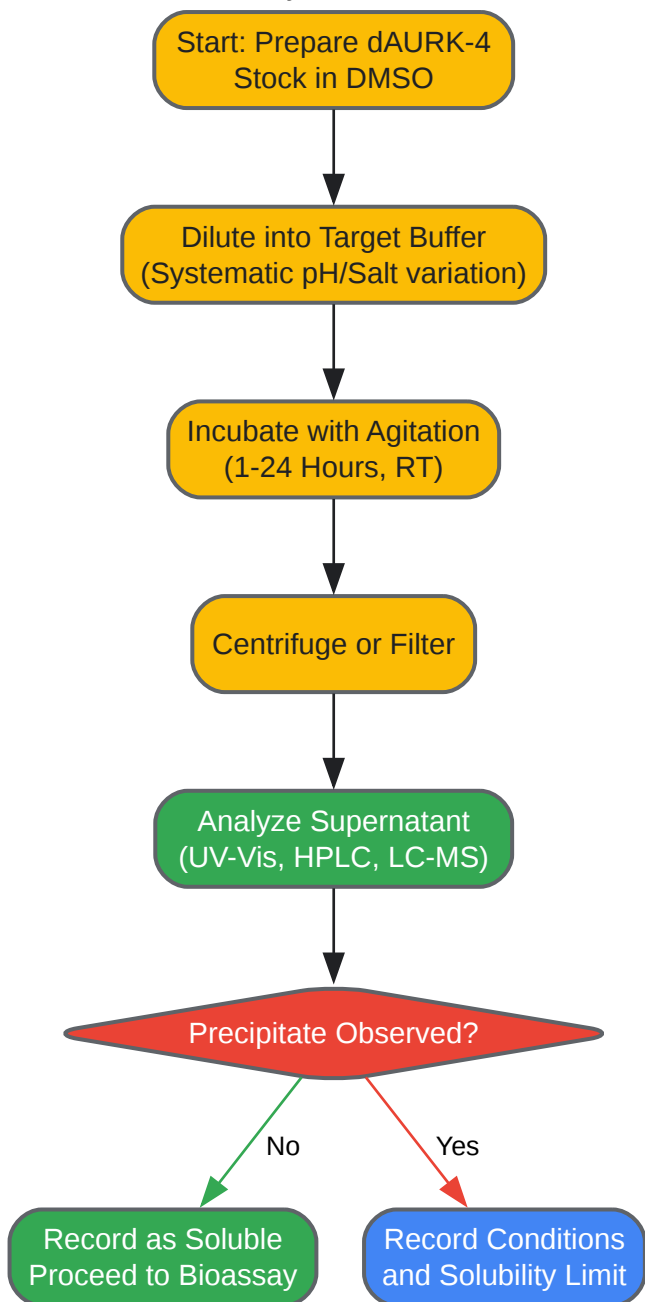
Start: Prepare dAURK-4 Stock in DMSO

Dilute into Target Buffer (Systematic pH/Salt variation)

Incubate with Agitation (1-24 Hours, RT)

Centrifuge or Filter

Analyze Supernatant (UV-Vis, HPLC, LC-MS)

Precipitate Observed?

No

Yes

Record as Soluble Proceed to Bioassay

Record Conditions and Solubility Limit